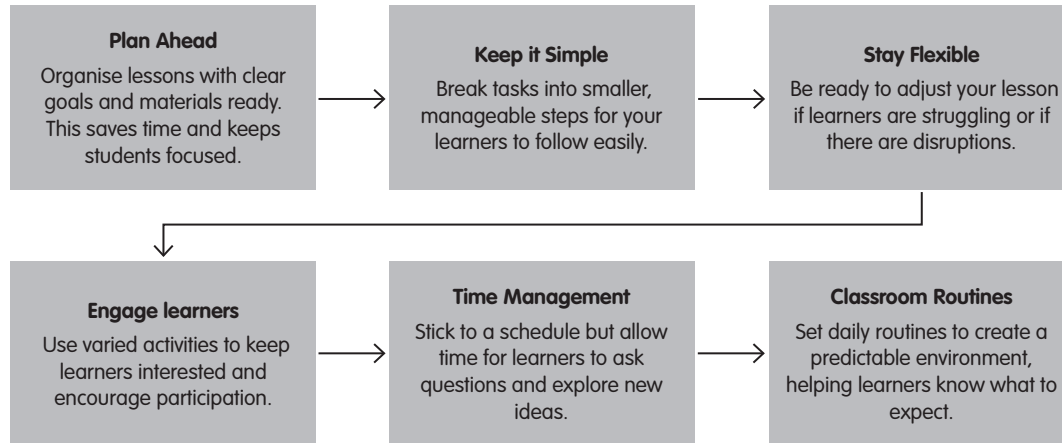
Plan Ahead
Organise lessons with clear goals and materials ready. This saves time and keeps students focused.

Keep it Simple
Break tasks into smaller, manageable steps for your learners to follow easily.

Stay Flexible
Be ready to adjust your lesson if learners are struggling or if there are disruptions.

Engage learners
Use varied activities to keep learners interested and encourage participation.

Time Management
Stick to a schedule but allow time for learners to ask questions and explore new ideas.

Classroom Routines
Set daily routines to create a predictable environment, helping learners know what to expect.